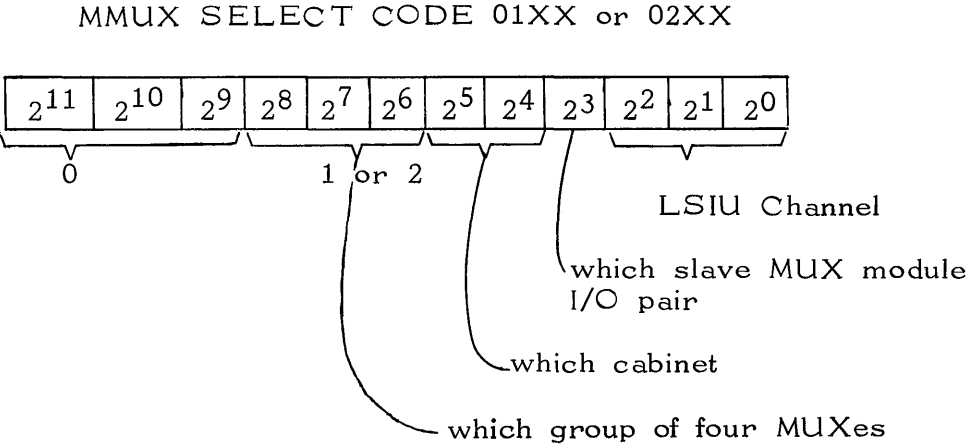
MMUX SELECT CODE 01XX or 02XX

| $2^{11}$ | $2^{10}$ | $2^{9}$ | $2^{8}$ | $2^{7}$ | $2^{6}$ | $2^{5}$ | $2^{4}$ | $2^{3}$ | $2^{2}$ | $2^{1}$ | $2^{0}$ |
|---|---|---|---|---|---|---|---|---|---|---|---|

0

1 or 2

LSIU Channel

which slave MUX module I/O pair

which cabinet

which group of four MUXes